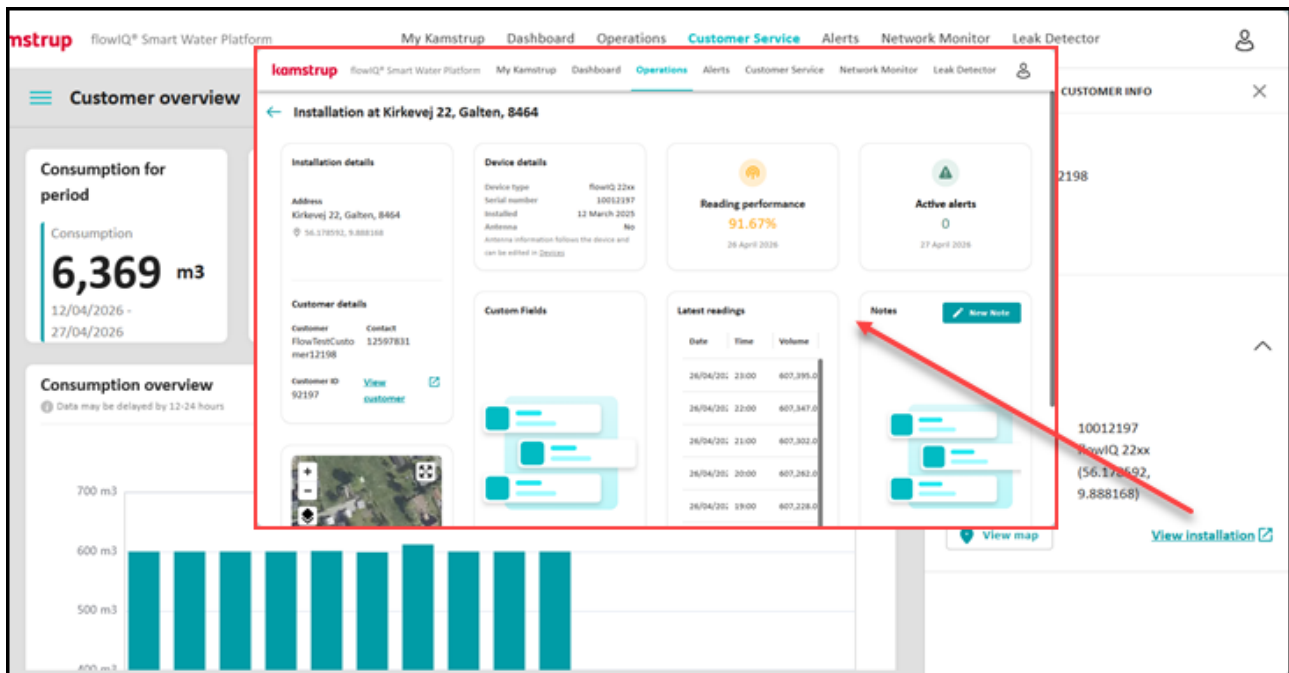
mstrup flowIQ® Smart Water Platform My Kamstrup Dashboard Operations Customer Service Alerts Network Monitor Leak Detector

Customer overview

Consumption for period

Consumption
6,369 m3
12/04/2026 - 27/04/2026

Consumption overview
Data may be delayed by 12-24 hours

700 m3
600 m3
500 m3
400 m3

kamstrup flowIQ® Smart Water Platform My Kamstrup Dashboard Operations Alerts Customer Service Network Monitor Leak Detector

Installation at Kirkevej 22, Galten, 8464

Installation details

Address
Kirkevej 22, Galten, 8464
56.178592, 9.888168

Customer details

Customer
FlowTestCustomer12198

Contact
12597831

Customer ID
92197

View customer

Device details

| | |
|---|---|
| Device type | flowIQ 22xx |
| Serial number | 10012197 |
| Installed | 12 March 2025 |
| Antenna | No |

Antenna information follows the device and can be edited in Devices

Reading performance
91.67%
26 April 2026

Active alerts
0
27 April 2026

Custom Fields

Latest readings

| Date | Time | Volume |
|---|---|---|
| 26/04/202 | 23:00 | 607,395.0 |
| 26/04/202 | 22:00 | 607,347.0 |
| 26/04/202 | 21:00 | 607,302.0 |
| 26/04/202 | 20:00 | 607,262.0 |
| 26/04/202 | 19:00 | 607,228.0 |

Notes
New Note

CUSTOMER INFO

2198

10012197
flowIQ 22xx
(56.178592, 9.888168)

View map

View installation